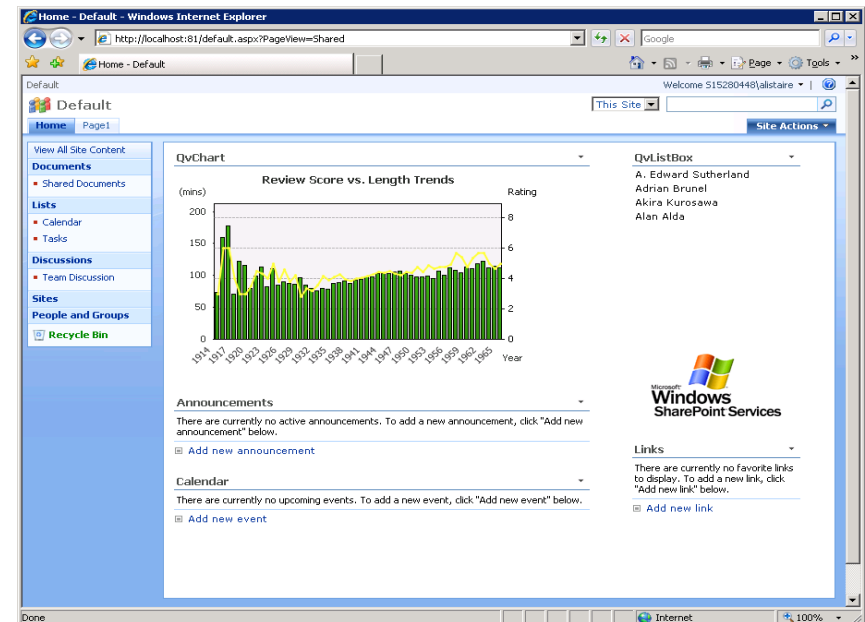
Home - Default - Windows Internet Explorer

http://localhost:81/default.aspx?PageView=Shared

Google

Home - Default

Page ▾ Tools ▾

Default

Welcome S15280448\alistaire ▾ |

Default

This Site

Home Page1

Site Actions ▾

View All Site Content

Documents

Shared Documents

Lists

Calendar

Tasks

Discussions

Team Discussion

Sites

People and Groups

Recycle Bin

QvChart

Review Score vs. Length Trends

(mins)

Rating

200
150
100
50
0

8
6
4
2
0

1914 1917 1920 1923 1926 1929 1932 1935 1938 1941 1944 1947 1950 1953 1956 1959 1962 1965

Year

QvListBox

A. Edward Sutherland
Adrian Brunel
Akira Kurosawa
Alan Alda

Announcements

There are currently no active announcements. To add a new announcement, click "Add new announcement" below.

Add new announcement

Calendar

There are currently no upcoming events. To add a new event, click "Add new event" below.

Add new event

Microsoft Windows SharePoint Services

Links

There are currently no favorite links to display. To add a new link, click "Add new link" below.

Add new link

Done

Internet

100%